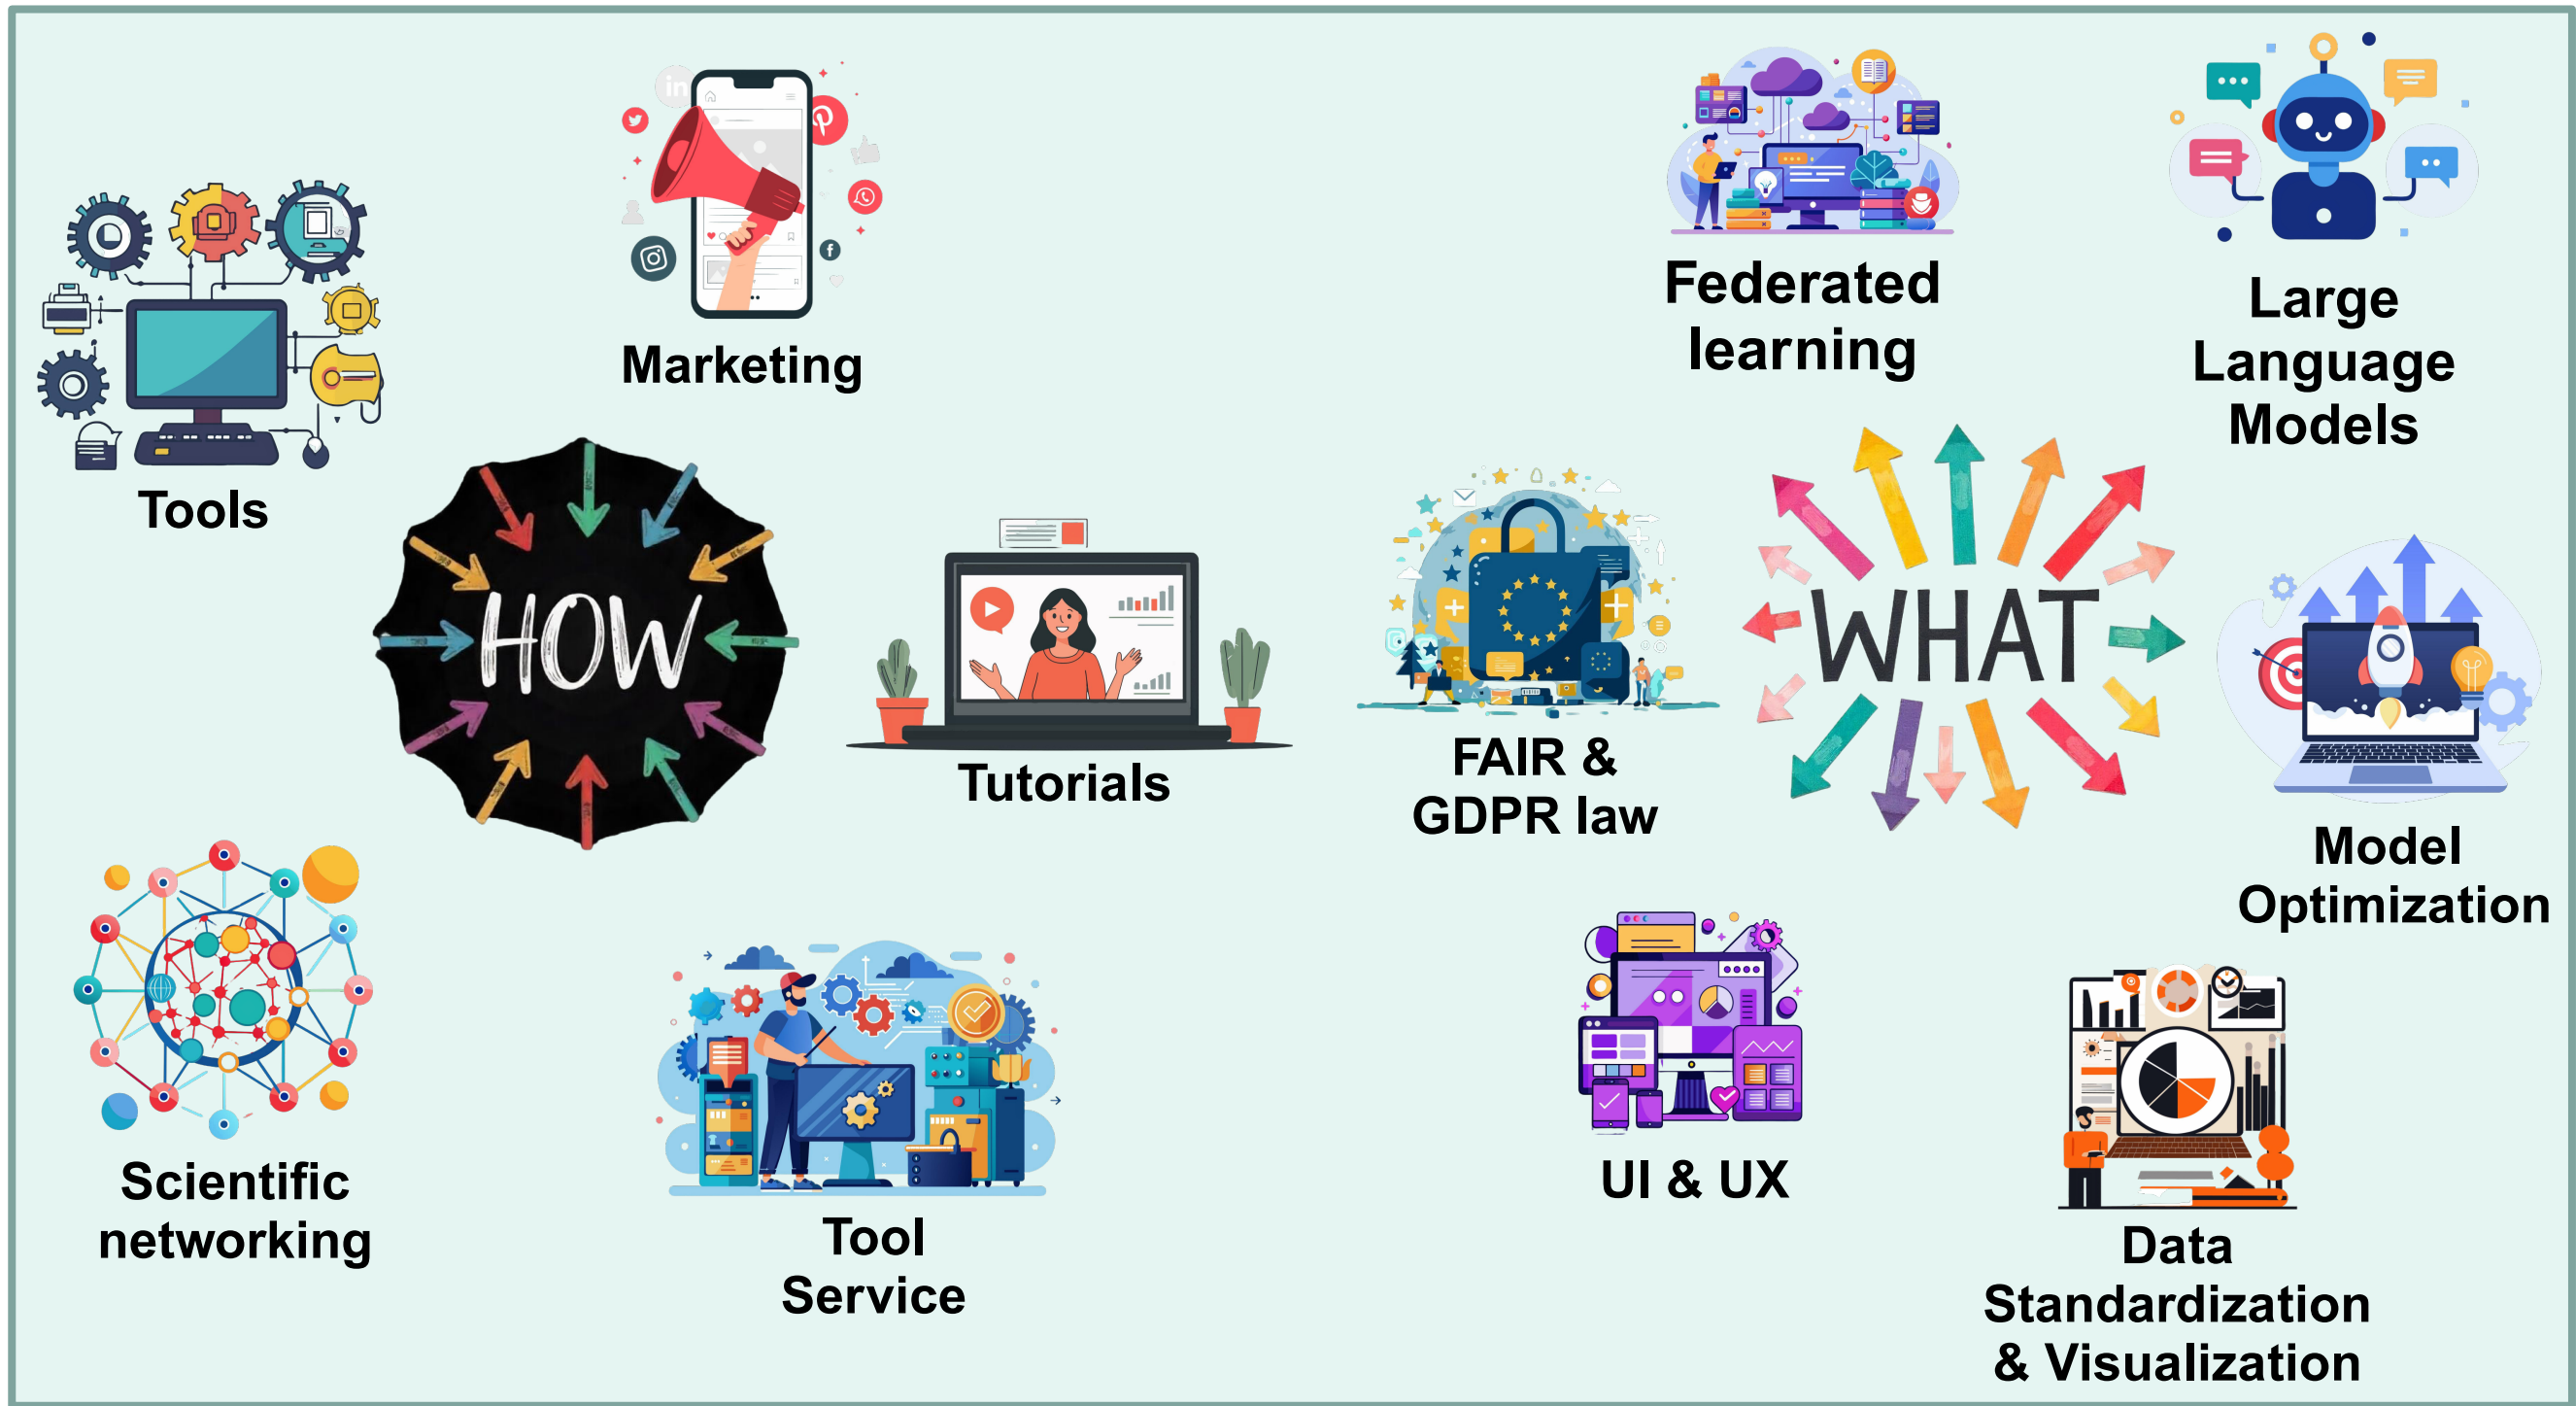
Marketing

Federated learning

Large Language Models

Tools

HOW

Tutorials

FAIR & GDPR law

WHAT

Model Optimization

Scientific networking

Tool Service

UI & UX

Data Standardization & Visualization